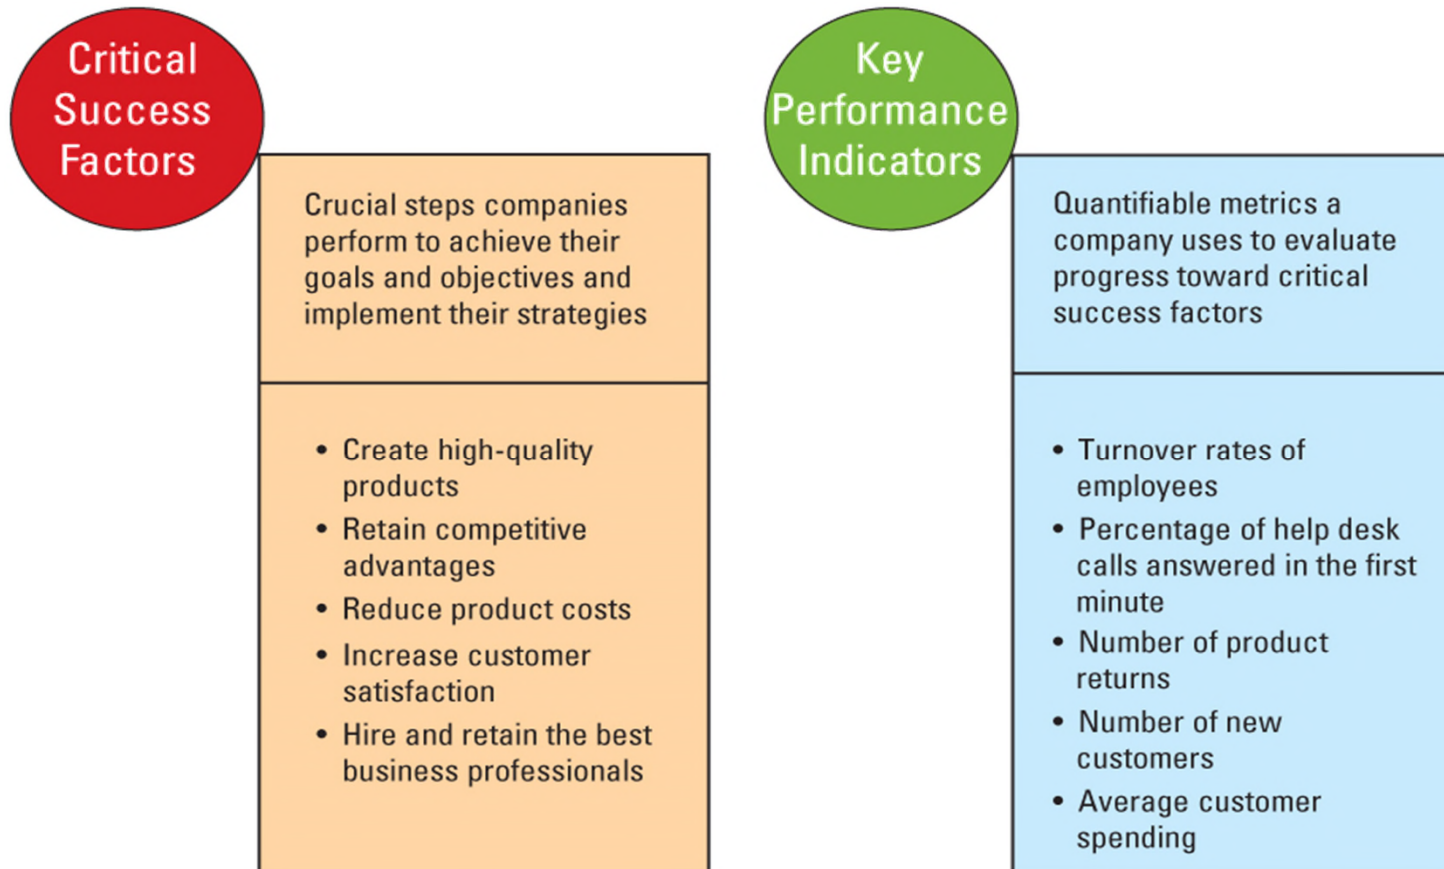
Critical Success Factors

Crucial steps companies perform to achieve their goals and objectives and implement their strategies

- Create high-quality products
- Retain competitive advantages
- Reduce product costs
- Increase customer satisfaction
- Hire and retain the best business professionals

Key Performance Indicators

Quantifiable metrics a company uses to evaluate progress toward critical success factors

- Turnover rates of employees
- Percentage of help desk calls answered in the first minute
- Number of product returns
- Number of new customers
- Average customer spending